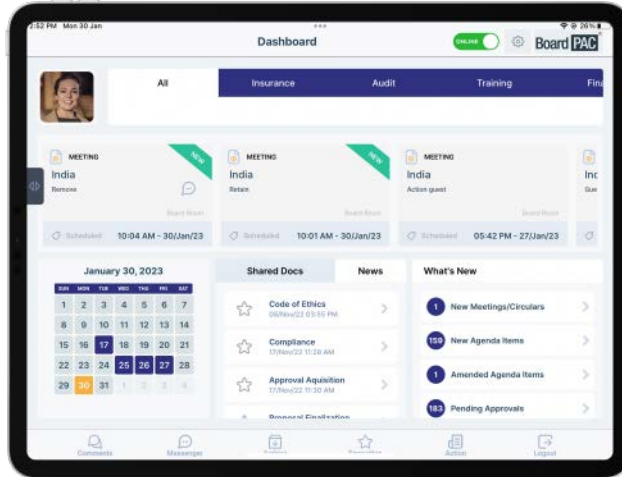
2:52 PM Mon 30 Jan

Dashboard

ONLINE

BoardPAC

All

Insurance

Audit

Training

Fin

MEETING

NEW

India

Remove

Board Room

Scheduled

10:04 AM - 30/Jan/23

MEETING

NEW

India

Retain

Board Room

Scheduled

10:01 AM - 30/Jan/23

MEETING

India

Action guest

Board Room

Scheduled

05:42 PM - 27/Jan/23

Inc

January 30, 2023

| SUN | MON | TUE | WED | THU | FRI | SAT |
|---|---|---|---|---|---|---|
| 1 | 2 | 3 | 4 | 5 | 6 | 7 |
| 8 | 9 | 10 | 11 | 12 | 13 | 14 |
| 15 | 16 | 17 | 18 | 19 | 20 | 21 |
| 22 | 23 | 24 | 25 | 26 | 27 | 28 |
| 29 | 30 | 31 | 1 | 2 | 3 | 4 |

Shared Docs

News

Code of Ethics
09/Nov/22 03:55 PM

Compliance
17/Nov/22 11:20 AM

Approval Aquisition
17/Nov/22 11:30 AM

Proposal Finalization

What's New

1 New Meetings/Circulars

159 New Agenda Items

1 Amended Agenda Items

183 Pending Approvals

Comments

Messenger

Action

Logout